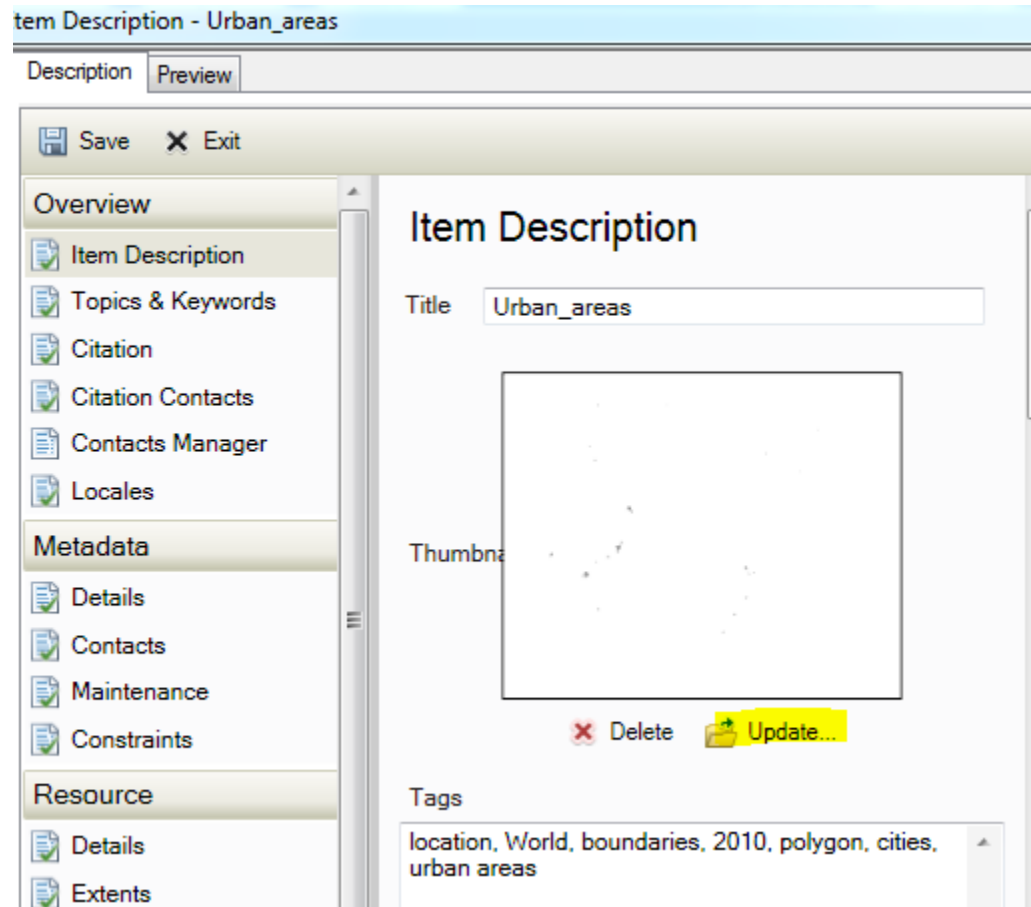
tem Description - Urban_areas

Description Preview

Save Exit

Overview
Item Description
Topics & Keywords
Citation
Citation Contacts
Contacts Manager
Locales
Metadata
Details
Contacts
Maintenance
Constraints
Resource
Details
Extents

Item Description

Title Urban_areas

Thumbna

Delete Update...

Tags
location, World, boundaries, 2010, polygon, cities, urban areas